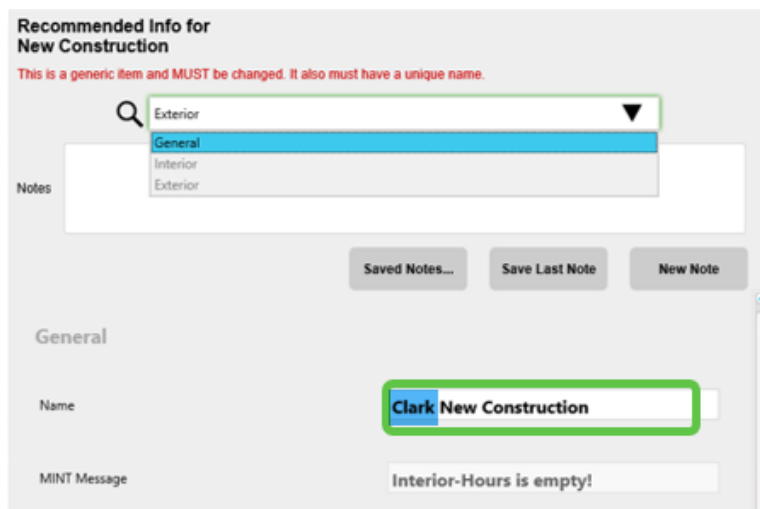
Recommended Info for New Construction

This is a generic item and MUST be changed. It also must have a unique name.

Exterior

General
Interior
Exterior

Notes

Saved Notes...

Save Last Note

New Note

General

Name

Clark New Construction

MINT Message

Interior-Hours is empty!